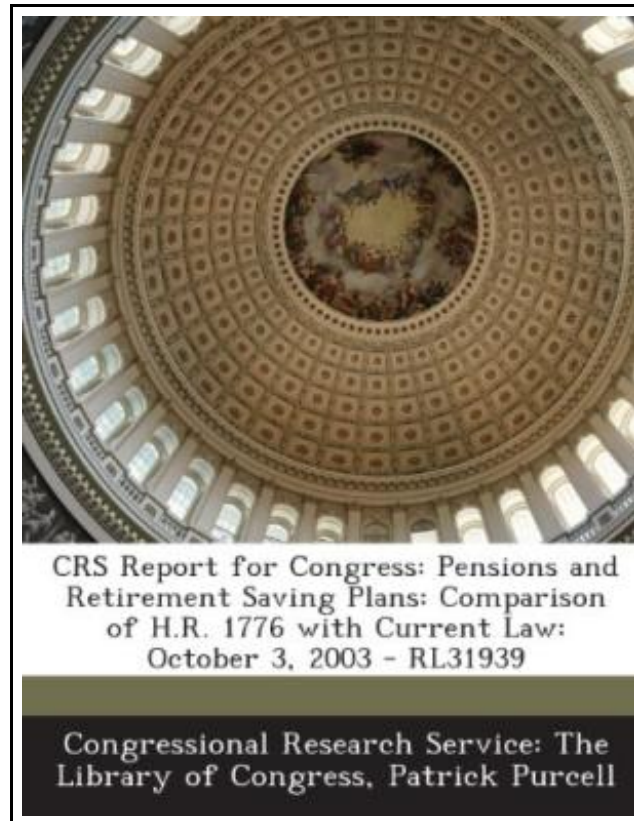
CRS Report for Congress: Pensions and Retirement Saving Plans: Comparison of H.R. 1776 with Current Law: October 3, 2003 - RL31939

Congressional Research Service: The Library of Congress, Patrick Purcell